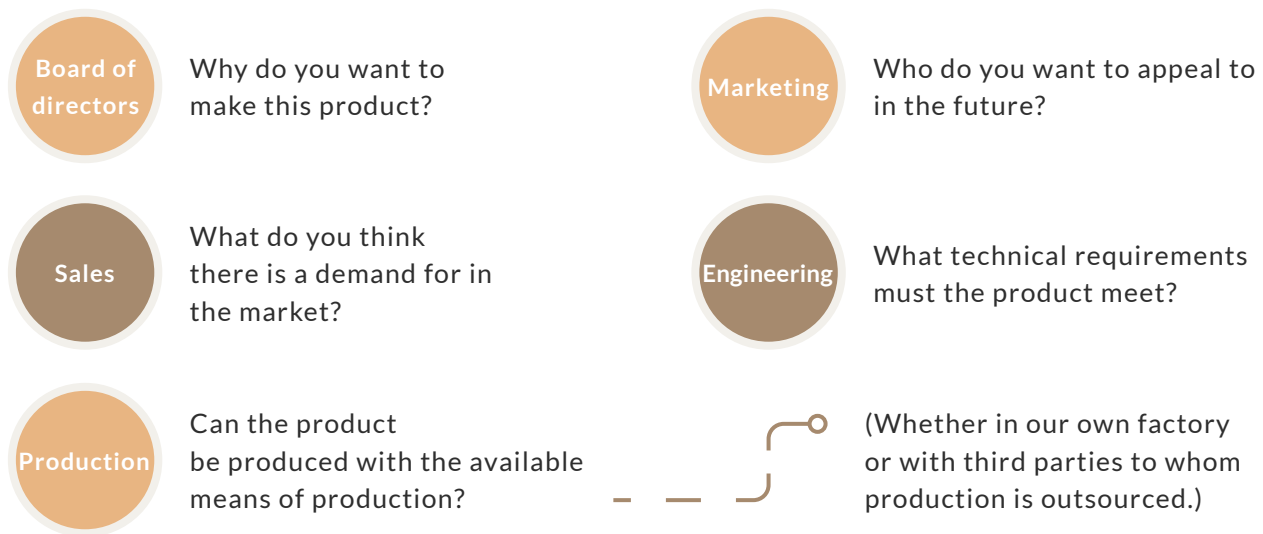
Board of directors

Why do you want to make this product?

Marketing

Who do you want to appeal to in the future?

Sales

What do you think there is a demand for in the market?

Engineering

What technical requirements must the product meet?

Production

Can the product be produced with the available means of production?

(Whether in our own factory or with third parties to whom production is outsourced.)